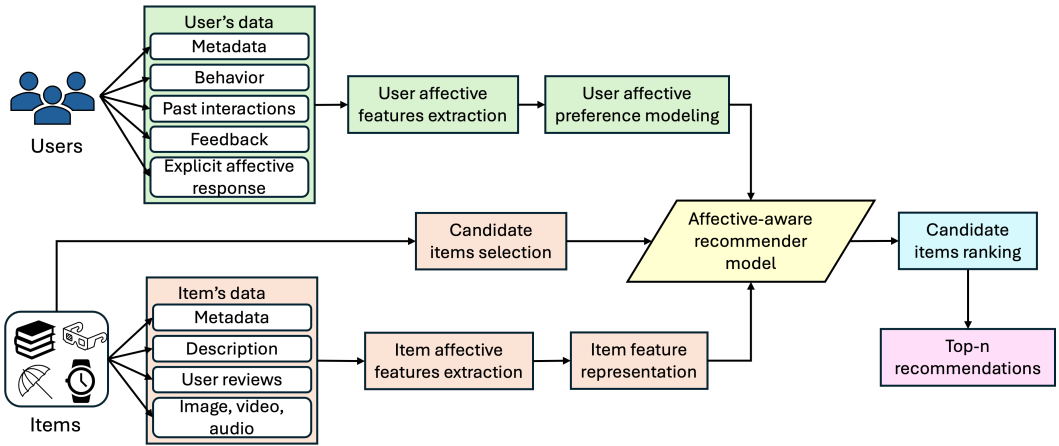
Users

User's data

Metadata

Behavior

Past interactions

Feedback

Explicit affective response

User affective features extraction

User affective preference modeling

Candidate items selection

Affective-aware recommender model

Candidate items ranking

Top-n recommendations

Items

Item's data

Metadata

Description

User reviews

Image, video, audio

Item affective features extraction

Item feature representation